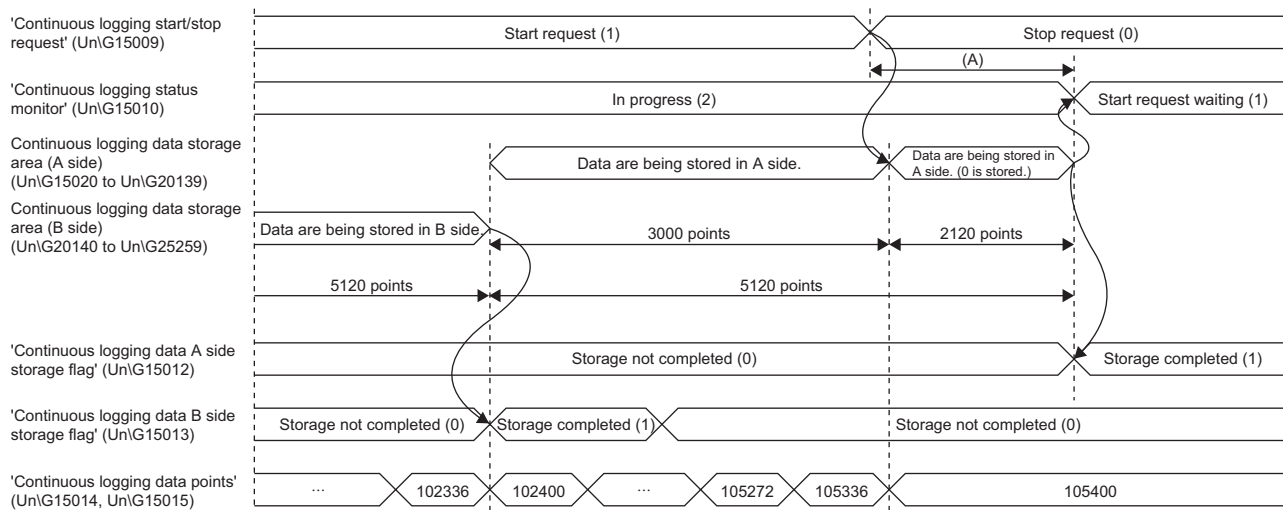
'Continuous logging start/stop request' (Un\G15009)

Start request (1)

Stop request (0)

(A)

'Continuous logging status monitor' (Un\G15010)

In progress (2)

Start request waiting (1)

Continuous logging data storage area (A side) (Un\G15020 to Un\G20139)

Data are being stored in A side.

Data are being stored in A side. (0 is stored.)

Continuous logging data storage area (B side) (Un\G20140 to Un\G25259)

Data are being stored in B side.

3000 points

2120 points

5120 points

5120 points

'Continuous logging data A side storage flag' (Un\G15012)

Storage not completed (0)

Storage completed (1)

'Continuous logging data B side storage flag' (Un\G15013)

Storage not completed (0)

Storage completed (1)

Storage not completed (0)

'Continuous logging data points' (Un\G15014, Un\G15015)

...

102336

102400

...

105272

105336

105400